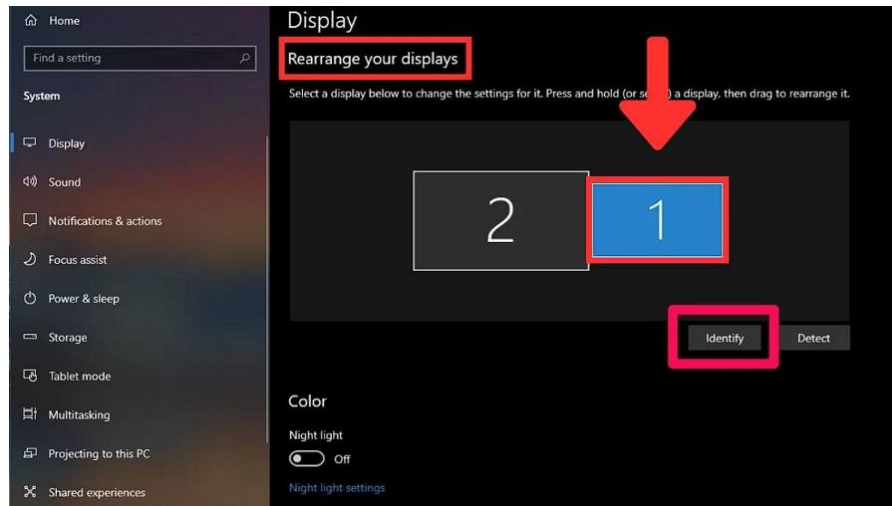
Home

Find a setting

System

Display

Sound

Notifications & actions

Focus assist

Power & sleep

Storage

Tablet mode

Multitasking

Projecting to this PC

Shared experiences

Display

Rearrange your displays

Select a display below to change the settings for it. Press and hold (or s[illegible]) a display, then drag to rearrange it.

2

1

Identify

Detect

Color

Night light

Off

Night light settings